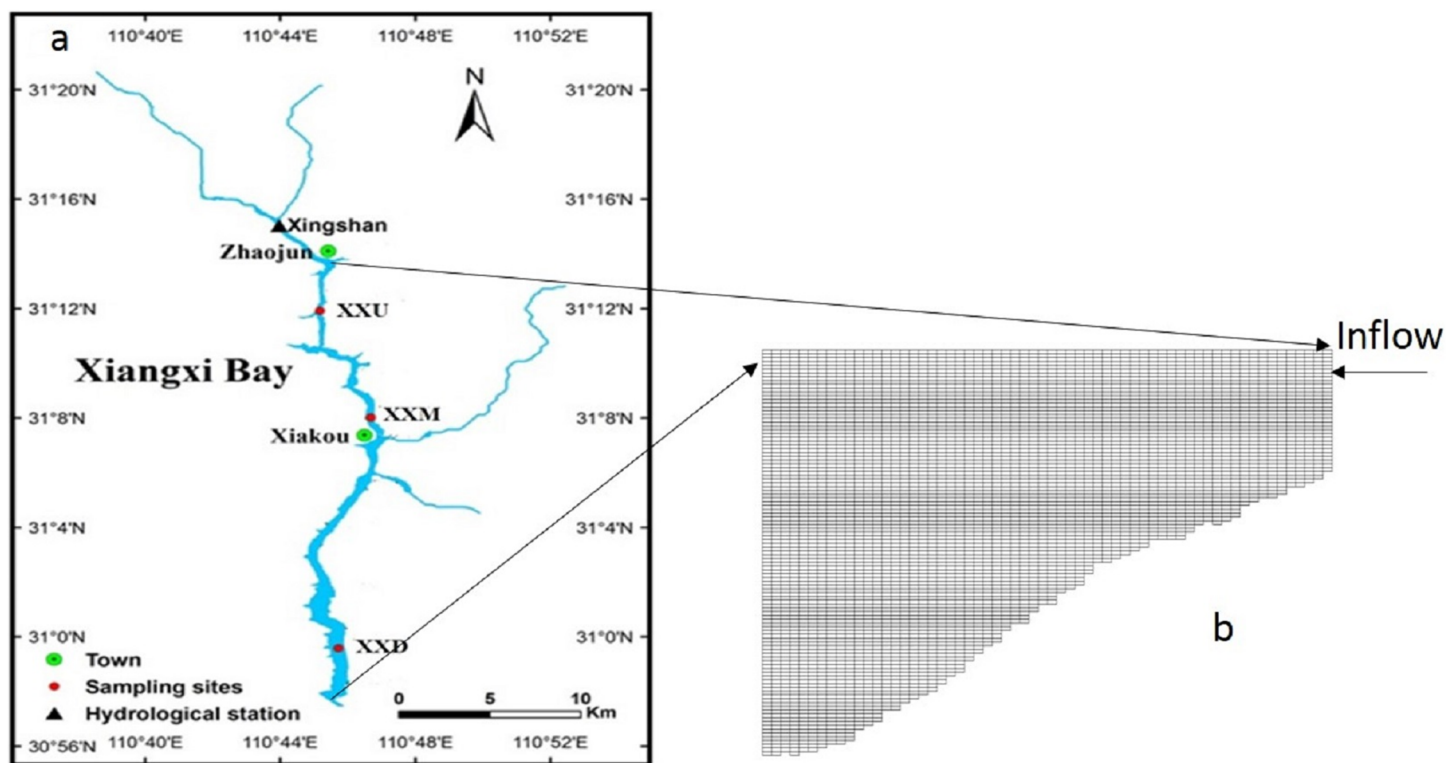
a

110°40'E 110°44'E 110°48'E 110°52'E

31°20'N 31°20'N

N

31°16'N 31°16'N

Xingshan

Zhaojun

31°12'N 31°12'N

XXU

Xiangxi Bay

31°8'N 31°8'N

XXM

Xiakou

31°4'N 31°4'N

31°0'N 31°0'N

XXD

Town

Sampling sites

Hydrological station

0 5 10 Km

30°56'N 110°40'E 110°44'E 110°48'E 110°52'E

Inflow

b